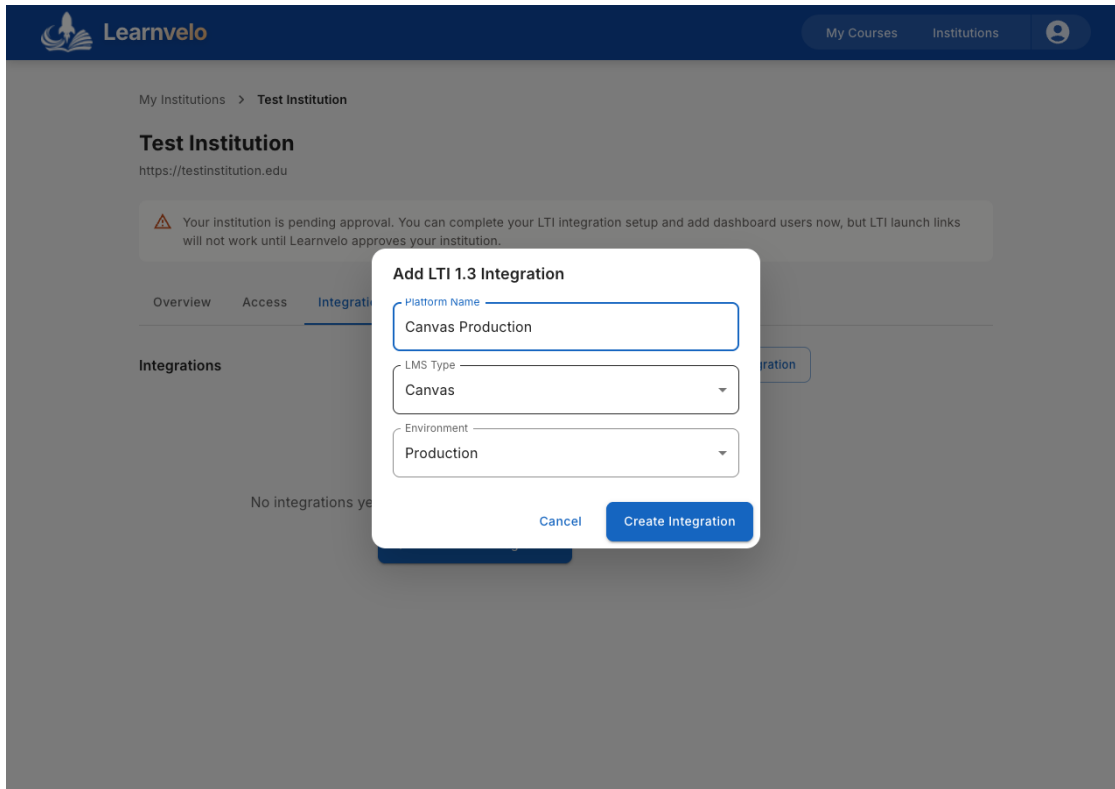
Learnvelo

My Courses Institutions

My Institutions > Test Institution

Test Institution

https://testinstitution.edu

Your institution is pending approval. You can complete your LTI integration setup and add dashboard users now, but LTI launch links will not work until Learnvelo approves your institution.

Overview Access Integrati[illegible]

Integrations

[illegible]gration

No integrations ye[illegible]

Add LTI 1.3 Integration

Platform Name

Canvas Production

LMS Type

Canvas

Environment

Production

Cancel

Create Integration